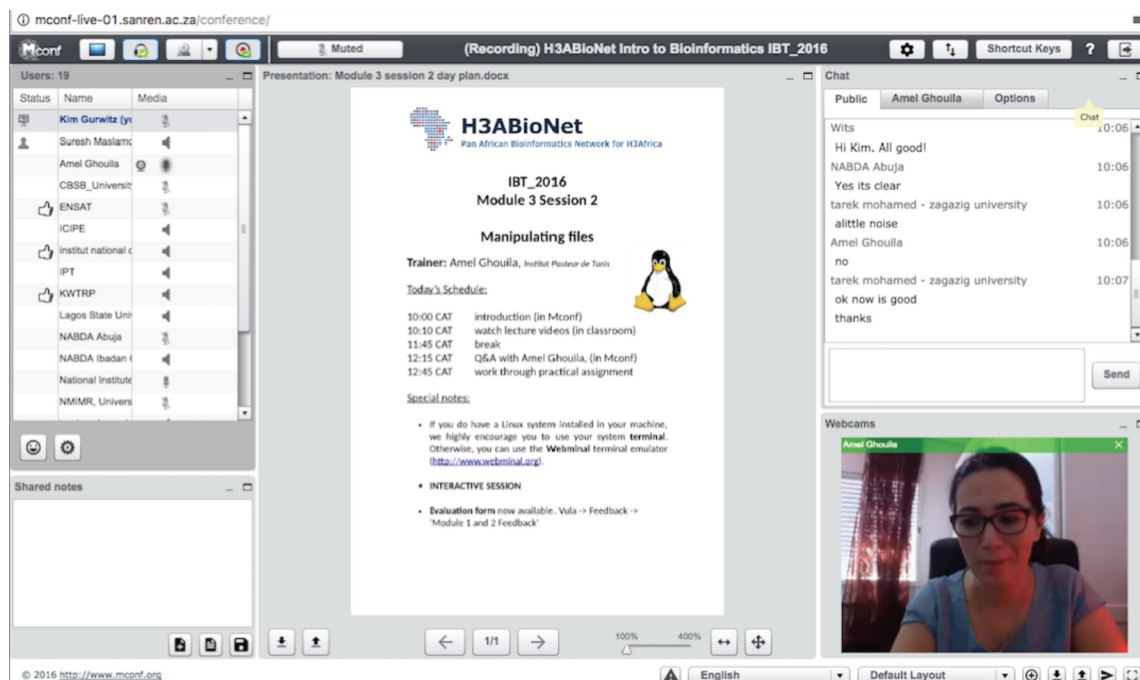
ⓘ mconf-live-01.sanren.ac.za/conference/

Mconf

Muted

(Recording) H3ABioNet Intro to Bioinformatics IBT_2016

Shortcut Keys ?

Users: 19

| Status | Name | Media |
|---|---|---|
| | Kim Gurwitz (yo | |
| | Suresh Maslamo | |
| | Amel Ghouila | |
| | CBSB_Universit | |
| | ENSAT | |
| | ICIPE | |
| | Institut national c | |
| | IPT | |
| | KWTRP | |
| | Lagos State Uni | |
| | NABDA Abuja | |
| | NABDA Ibadan | |
| | National Institute | |
| | NMIMR, Univers | |

Shared notes

Presentation: Module 3 session 2 day plan.docx

H3ABioNet
Pan African Bioinformatics Network for H3Africa

IBT_2016
Module 3 Session 2

Manipulating files

Trainer: Amel Ghouila, Institut Pasteur de Tunis

Today's Schedule:

10:00 CAT introduction (in Mconf)
10:10 CAT watch lecture videos (in classroom)
11:45 CAT break
12:15 CAT Q&A with Amel Ghouila, (in Mconf)
12:45 CAT work through practical assignment

Special notes:

• If you do have a Linux system installed in your machine, we highly encourage you to use your system terminal. Otherwise, you can use the Webminal terminal emulator (http://www.webminal.org).

• INTERACTIVE SESSION

• Evaluation form now available. Vula -> Feedback -> 'Module 1 and 2 Feedback'

1/1

100% 400%

Chat

Public Amel Ghouila Options

Chat

Wits 10:06
Hi Kim. All good!
NABDA Abuja 10:06
Yes its clear
tarek mohamed - zagazig university 10:06
alittle noise
Amel Ghouila 10:06
no
tarek mohamed - zagazig university 10:07
ok now is good
thanks

Send

Webcams

Amel Ghouila

© 2016 http://www.mconf.org

English

Default Layout